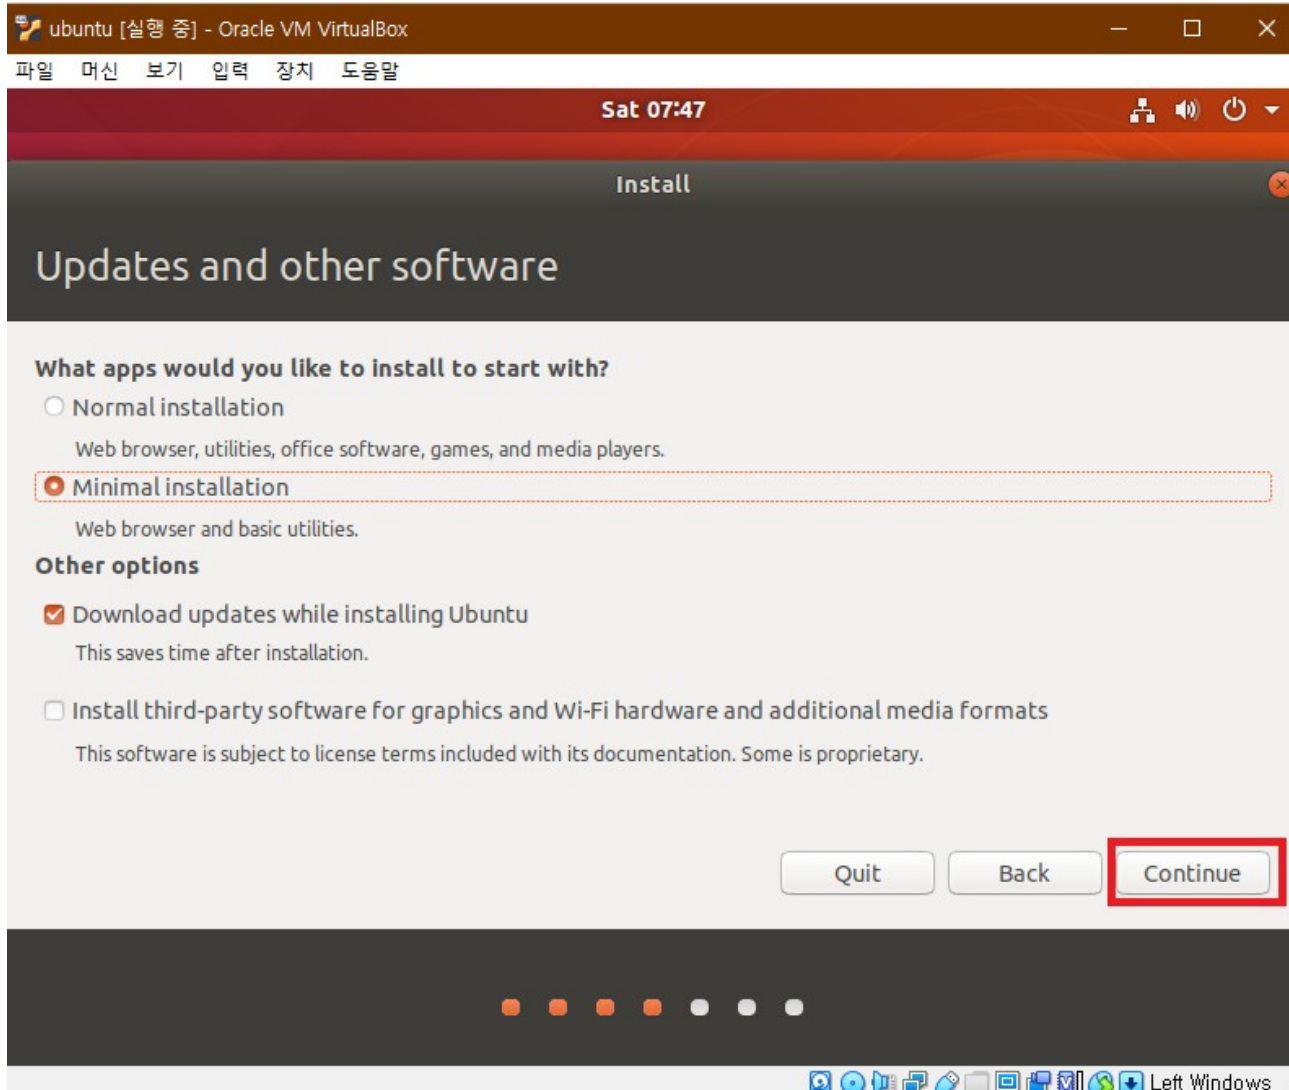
ubuntu [실행 중] - Oracle VM VirtualBox

파일 머신 보기 입력 장치 도움말

Sat 07:47

Install

Updates and other software

What apps would you like to install to start with?

Normal installation

Web browser, utilities, office software, games, and media players.

Minimal installation

Web browser and basic utilities.

Other options

Download updates while installing Ubuntu

This saves time after installation.

Install third-party software for graphics and Wi-Fi hardware and additional media formats

This software is subject to license terms included with its documentation. Some is proprietary.

Quit Back Continue

Left Windows